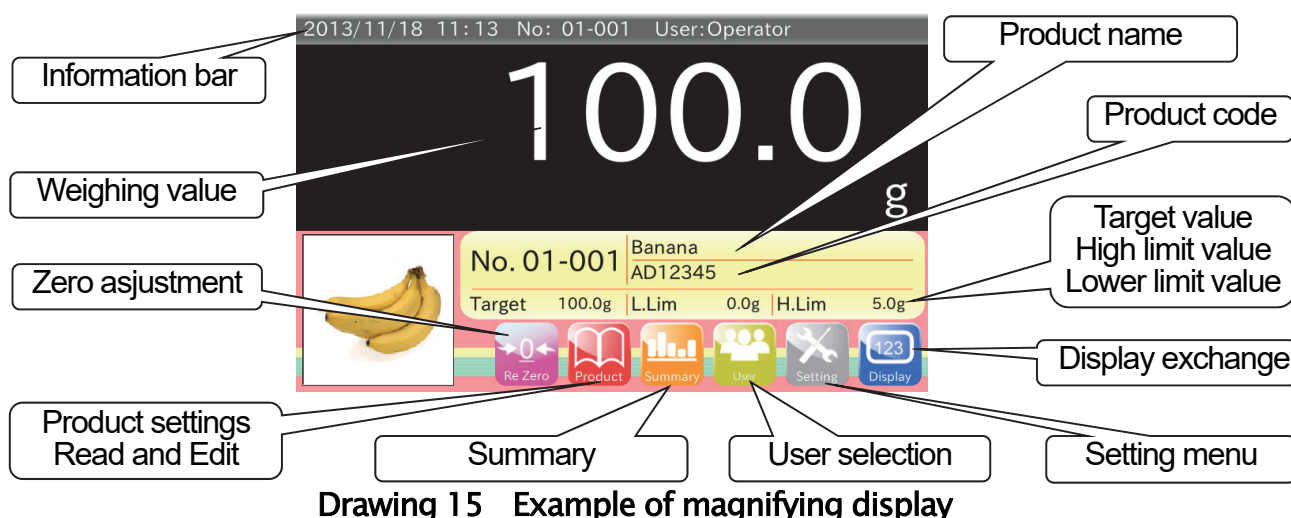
2013/11/18 11:13 No: 01-001 User:Operator

Information bar

100.0

g

Weighing value

Product name

Product code

No. 01-001

Banana

AD12345

Target 100.0g

L.Lim 0.0g

H.Lim 5.0g

Target value
High limit value
Lower limit value

Zero asjustment

→0←
Re Zero

Product

Summary

User

Setting

123
Display

Display exchange

Product settings
Read and Edit

Summary

User selection

Setting menu

Drawing 15 Example of magnifying display